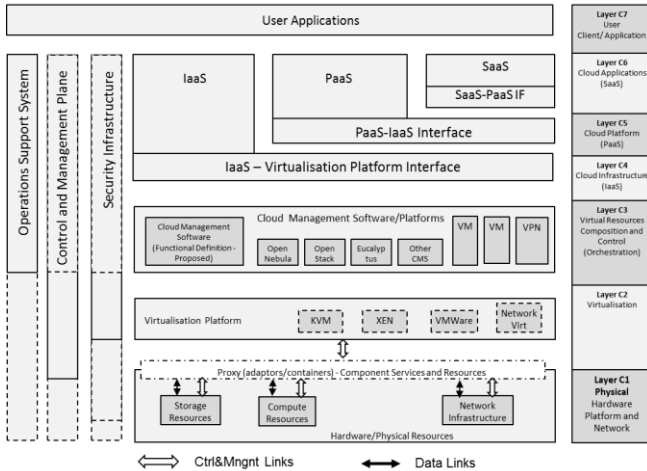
User Applications

Operations Support System

Control and Management Plane

Security Infrastructure

IaaS

PaaS

SaaS

SaaS-PaaS IF

PaaS-IaaS Interface

IaaS – Virtualisation Platform Interface

Cloud Management Software/Platforms

Cloud Management Software (Functional Definition - Proposed)

Open Nebula

Open Stack

Eucalyptus

Other CMS

VM

VM

VPN

Virtualisation Platform

KVM

XEN

VMWare

Network Virt

Proxy (adaptors/containers) - Component Services and Resources

Storage Resources

Compute Resources

Network Infrastructure

Hardware/Physical Resources

Ctrl&Mngnt Links

Data Links

Layer C7 User Client/ Application

Layer C6 Cloud Applications (SaaS)

Layer C5 Cloud Platform (PaaS)

Layer C4 Cloud Infrastructure (IaaS)

Layer C3 Virtual Resources Composition and Control (Orchestration)

Layer C2 Virtualisation

Layer C1 Physical Hardware Platform and Network